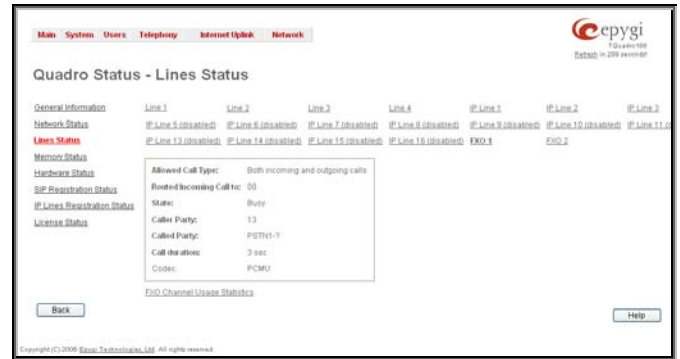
Main System Users Telephony Internet Uplink Network

epygi
TQuadro100
Refresh in 299 seconds

Quadro Status - Lines Status

General Information
Network Status
Lines Status
Memory Status
Hardware Status
SIP Registration Status
IP Lines Registration Status
License Status

Line 1 Line 2 Line 3 Line 4 IP Line 1 IP Line 2 IP Line 3
IP Line 5 (disabled) IP Line 6 (disabled) IP Line 7 (disabled) IP Line 8 (disabled) IP Line 9 (disabled) IP Line 10 (disabled) IP Line 11 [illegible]
IP Line 13 (disabled) IP Line 14 (disabled) IP Line 15 (disabled) IP Line 16 (disabled) FXO 1 FXO 2

| | |
|---|---|
| Allowed Call Type: | Both incoming and outgoing calls |
| Routed Incoming Call to: | 00 |
| State: | Busy |
| Caller Party: | 13 |
| Called Party: | PSTN1-? |
| Call duration: | 3 sec |
| Codec: | PCMU |

FXO Channel Usage Statistics

Back

Help

Copyright (C) 2006 Epygi Technologies, Ltd. All rights reserved.